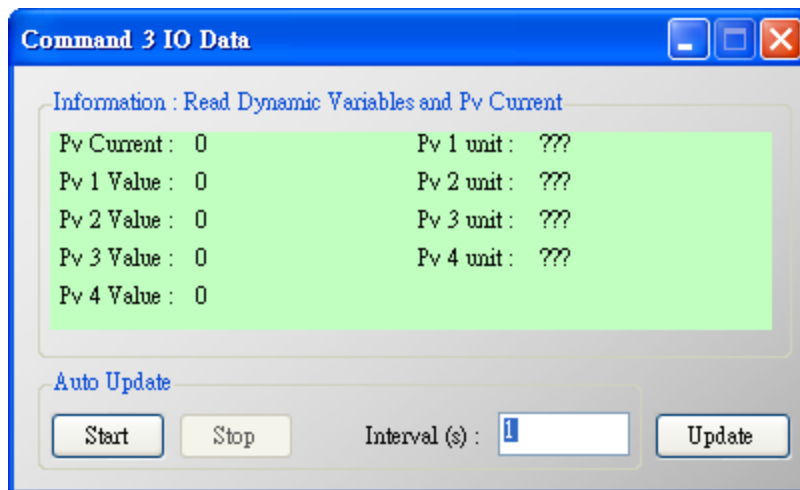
Command 3 IO Data

Information : Read Dynamic Variables and Pv Current

Pv Current : 0
Pv 1 Value : 0
Pv 2 Value : 0
Pv 3 Value : 0
Pv 4 Value : 0

Pv 1 unit : ???
Pv 2 unit : ???
Pv 3 unit : ???
Pv 4 unit : ???

Auto Update

Start
Stop
Interval (s) : 1
Update